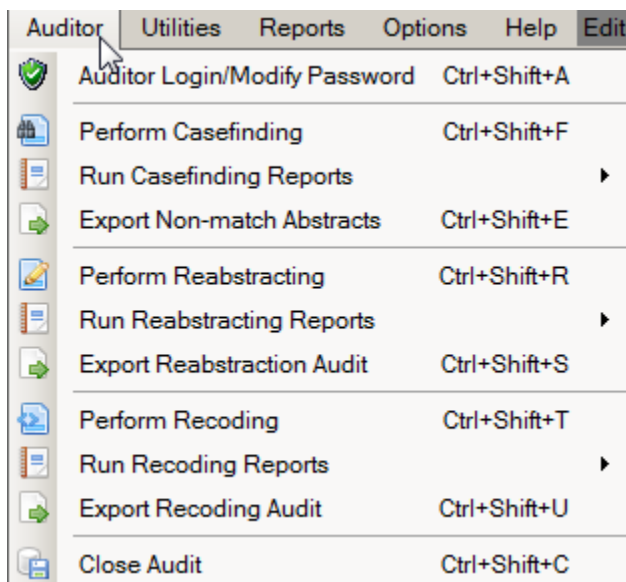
Auditor Utilities Reports Options Help Edit

Auditor Login/Modify Password Ctrl+Shift+A

Perform Casefinding Ctrl+Shift+F

Run Casefinding Reports

Export Non-match Abstracts Ctrl+Shift+E

Perform Reabstracting Ctrl+Shift+R

Run Reabstracting Reports

Export Reabstraction Audit Ctrl+Shift+S

Perform Recoding Ctrl+Shift+T

Run Recoding Reports

Export Recoding Audit Ctrl+Shift+U

Close Audit Ctrl+Shift+C